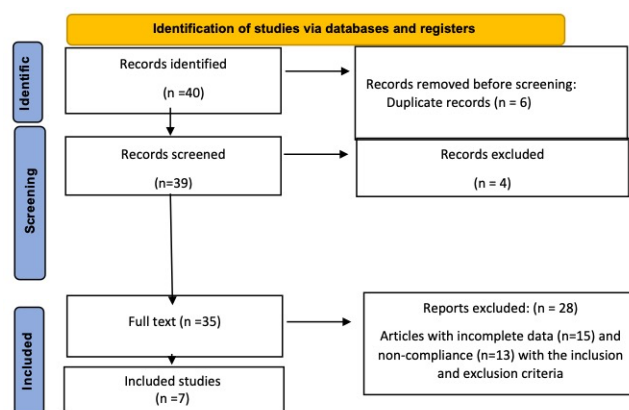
Identification of studies via databases and registers

Identific

Records identified

(n =40)

Records removed before screening:
Duplicate records (n = 6)

Screening

Records screened

(n=39)

Records excluded

(n = 4)

Included

Full text (n =35)

Reports excluded: (n = 28)

Articles with incomplete data (n=15) and non-compliance (n=13) with the inclusion and exclusion criteria

Included studies
(n =7)